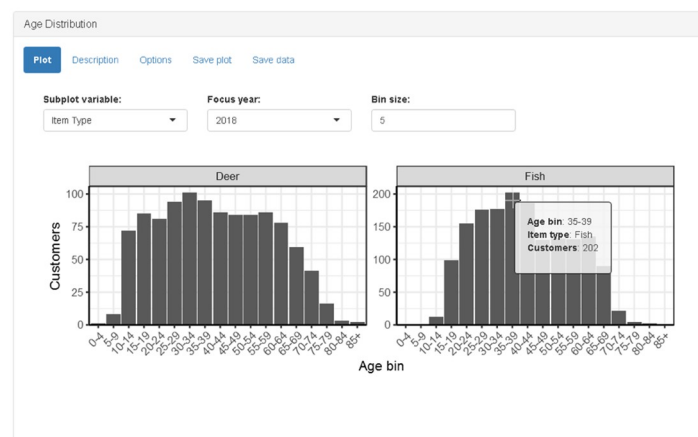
Age Distribution

Plot Description Options Save plot Save data

Subplot variable:
Item Type

Focus year:
2018

Bin size:
5

Deer

Fish

100
75
50
25
0

200
150
100
50
0

Customers

0-4 5-9 10-14 15-19 20-24 25-29 30-34 35-39 40-44 45-49 50-54 55-59 60-64 65-69 70-74 75-79 80-84 85+

0-4 5-9 10-14 15-19 20-24 25-29 30-34 35-39 40-44 45-49 50-54 55-59 60-64 65-69 70-74 75-79 80-84 85+

Age bin

Age bin: 35-39
Item type: Fish
Customers: 202